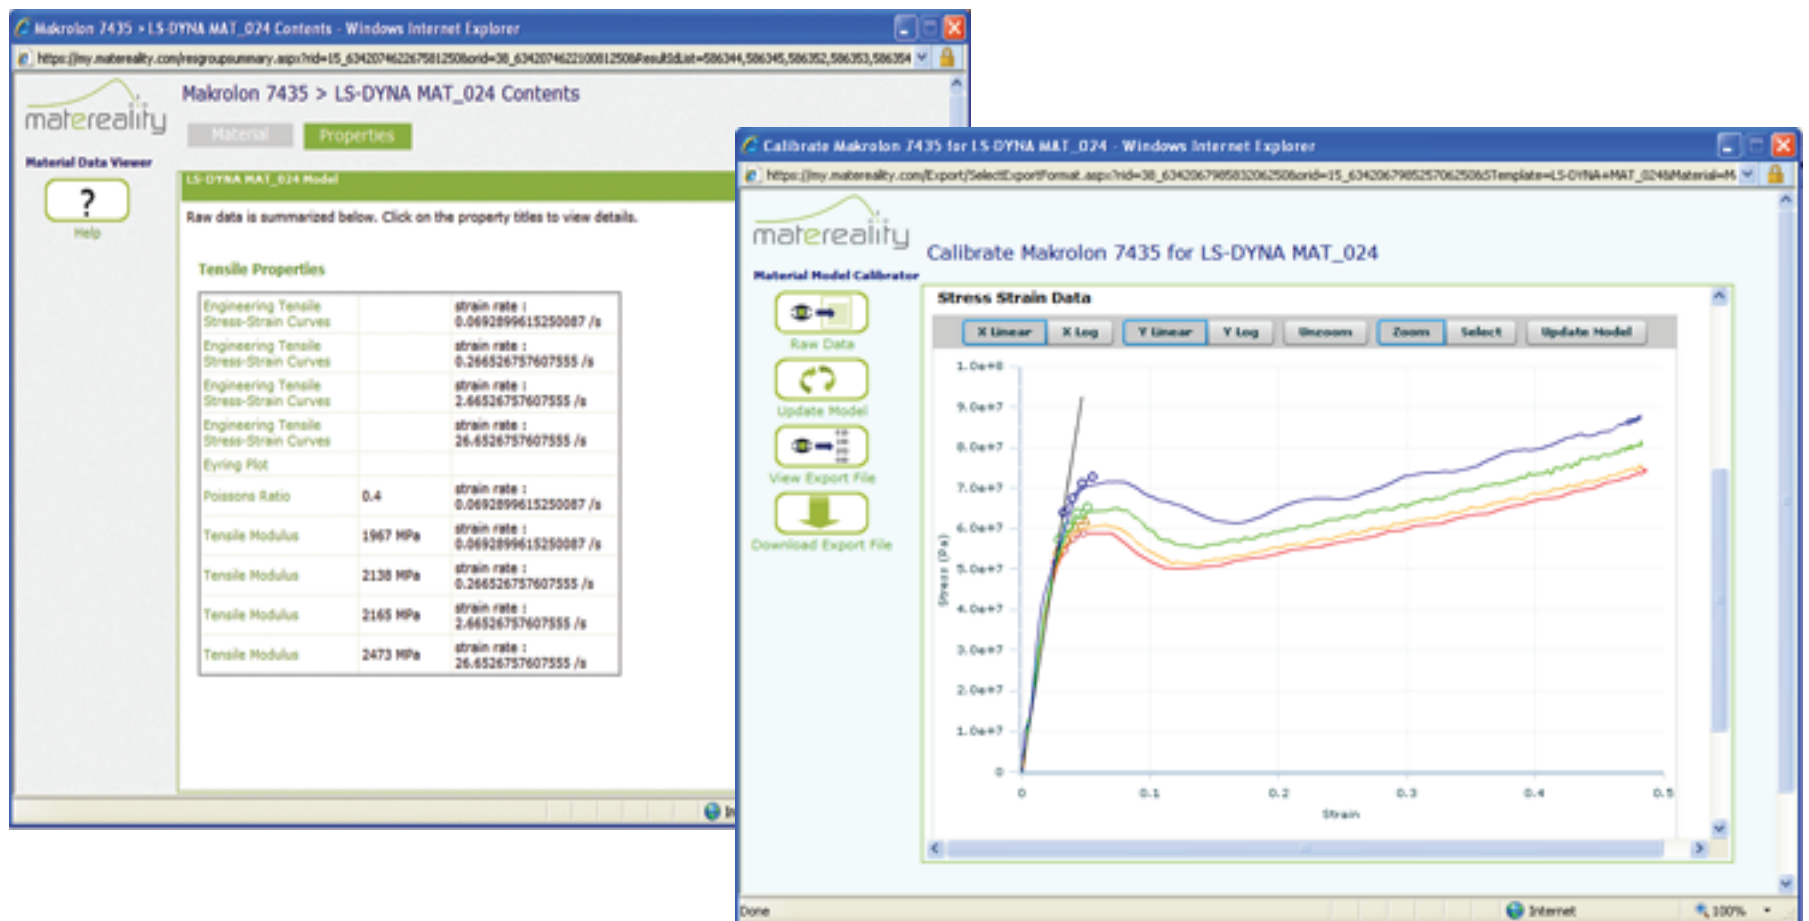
Makrolon 7435 > LS-DYNA MAT_024 Contents - Windows Internet Explorer

https://my.matereality.com/resgroupsummary.aspx?rid=15_634207462267581250&orid=38_634207462210081250&ResultIdList=586344,586345,586352,586353,586354

matereality

Material Data Viewer

?

Help

Makrolon 7435 > LS-DYNA MAT_024 Contents

Material Properties

LS-DYNA MAT_024 Model

Raw data is summarized below. Click on the property titles to view details.

Tensile Properties

| | | |
|---|---|---|
| Engineering Tensile Stress-Strain Curves | | strain rate : 0.0692899615250087 /s |
| Engineering Tensile Stress-Strain Curves | | strain rate : 0.266526757607555 /s |
| Engineering Tensile Stress-Strain Curves | | strain rate : 2.66526757607555 /s |
| Engineering Tensile Stress-Strain Curves | | strain rate : 26.6526757607555 /s |
| Eyring Plot | | |
| Poissons Ratio | 0.4 | strain rate : 0.0692899615250087 /s |
| Tensile Modulus | 1967 MPa | strain rate : 0.0692899615250087 /s |
| Tensile Modulus | 2138 MPa | strain rate : 0.266526757607555 /s |
| Tensile Modulus | 2165 MPa | strain rate : 2.66526757607555 /s |
| Tensile Modulus | 2473 MPa | strain rate : 26.6526757607555 /s |

Calibrate Makrolon 7435 for LS-DYNA MAT_024 - Windows Internet Explorer

https://my.matereality.com/Export/SelectExportFormat.aspx?rid=38_634206798583206250&orid=15_634206798525706250&Template=LS-DYNA+MAT_024&Material=M

matereality

Material Model Calibrator

Raw Data

Update Model

View Export File

Download Export File

Calibrate Makrolon 7435 for LS-DYNA MAT_024

Stress Strain Data

X Linear X Log Y Linear Y Log Unzoom Zoom Select Update Model

1.0e+8
9.0e+7
8.0e+7
7.0e+7
6.0e+7
5.0e+7
4.0e+7
3.0e+7
2.0e+7
1.0e+7
0

Stress (Pa)

0 0.1 0.2 0.3 0.4 0.5

Strain

Done

Internet

100%